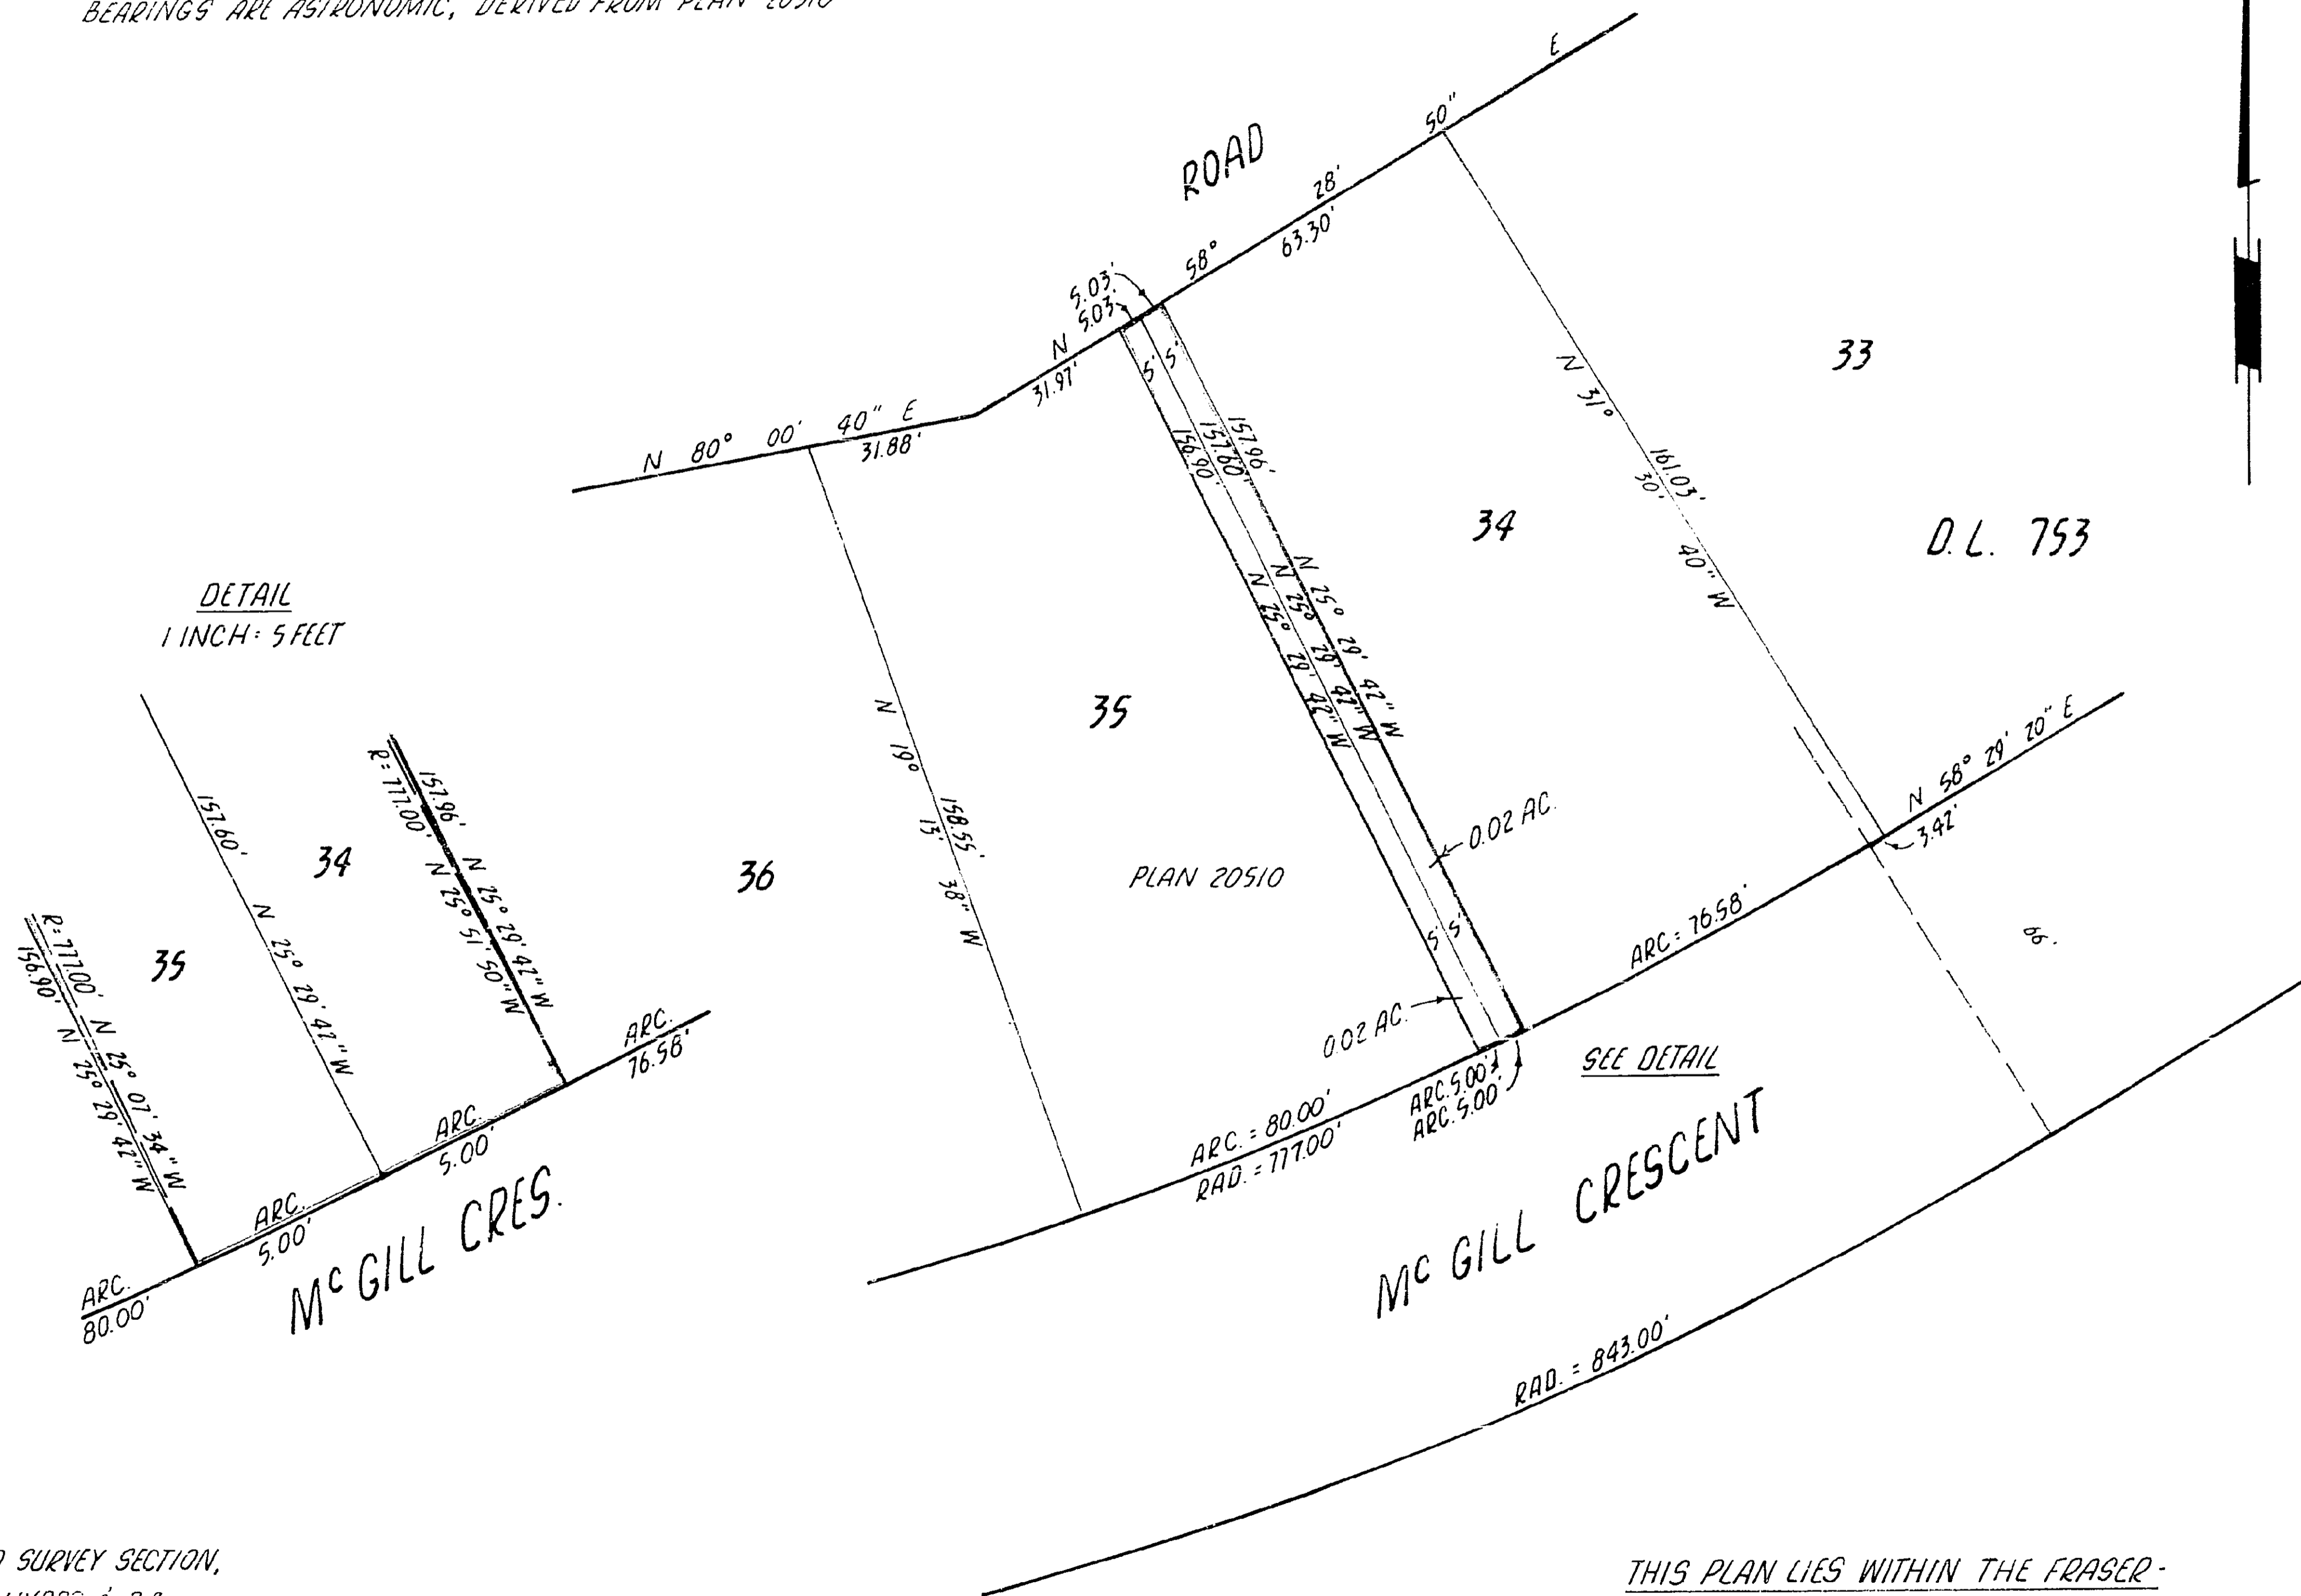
BEARINGS ARE ASTRONOMIC, DERIVED FROM PLAN 20510

ROAD

E

50"

28'

58°

63.30'

5.03'

N 5.03'

N

31.97'

N 80° 00' 40" E

31.88'

5'

5'

157.96'

157.60'

156.90'

N 25° 29' 42" W

N 25° 29' 42" W

N 25° 29' 42" W

N 31° 30' 40" W

161.03'

33

34

D.L. 753

DETAIL

1 INCH : 5 FEET

35

36

N 19° 13' 38" W

158.55'

PLAN 20510

0.02 AC.

0.02 AC.

5'

5'

N 58° 29' 20" E

3.42'

ARC : 76.58'

99.

ARC. = 80.00'

RAD. = 777.00'

ARC. 5.00'

ARC. 5.00'

SEE DETAIL

Mc GILL CRESCENT

RAD. = 843.00'

157.60'

34

R: 777.00'

157.96'

N 25° 51' 50" W

N 25° 29' 42" W

R: 777.00'

156.90'

N 25° 07' 34" W

N 25° 29' 42" W

35

N 25° 29' 42" W

ARC.

76.58'

ARC.

5.00'

ARC.

5.00'

ARC.

80.00'

Mc GILL CRES.

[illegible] SURVEY SECTION,

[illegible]

THIS PLAN LIES WITHIN THE FRASER-